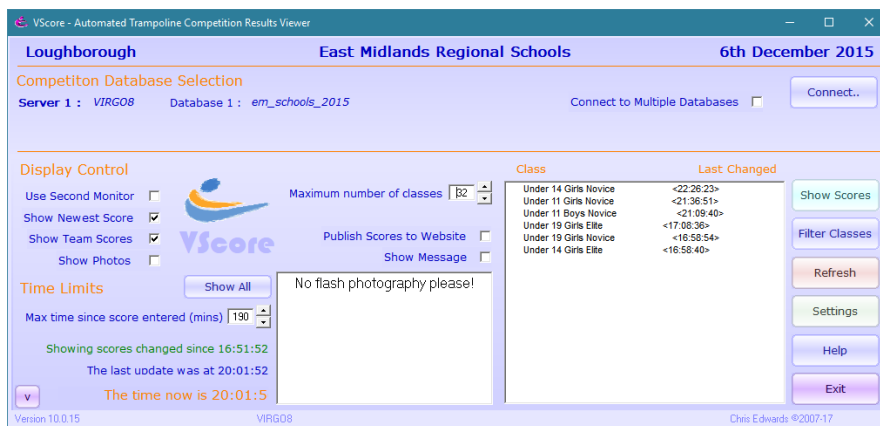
VScore - Automated Trampoline Competition Results Viewer

Loughborough | East Midlands Regional Schools | 6th December 2015

Competiton Database Selection

Server 1 : VIRGO8    Database 1 : em_schools_2015

Connect to Multiple Databases

Connect..

Display Control

Use Second Monitor

Show Newest Score

Show Team Scores

Show Photos

VScore

Maximum number of classes 32

Publish Scores to Website

Show Message

Time Limits

Show All

Max time since score entered (mins) 190

No flash photography please!

Showing scores changed since 16:51:52

The last update was at 20:01:52

The time now is 20:01:5

v

| Class | Last Changed |
|---|---|
| Under 14 Girls Novice | <22:26:23> |
| Under 11 Girls Novice | <21:36:51> |
| Under 11 Boys Novice | <21:09:40> |
| Under 19 Girls Elite | <17:08:36> |
| Under 19 Girls Novice | <16:58:54> |
| Under 14 Girls Elite | <16:58:40> |

Show Scores

Filter Classes

Refresh

Settings

Help

Exit

Version 10.0.15    VIRGO8    Chris Edwards ©2007-17